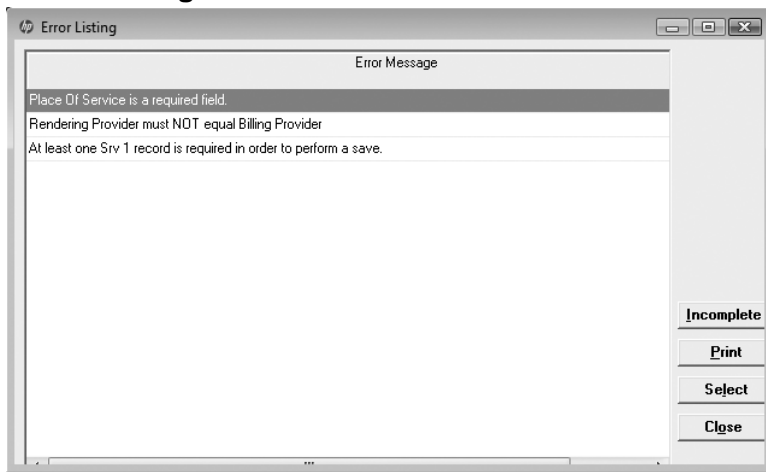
Error Listing

Error Message

Place Of Service is a required field.

Rendering Provider must NOT equal Billing Provider

At least one Srv 1 record is required in order to perform a save.

Incomplete

Print

Select

Close